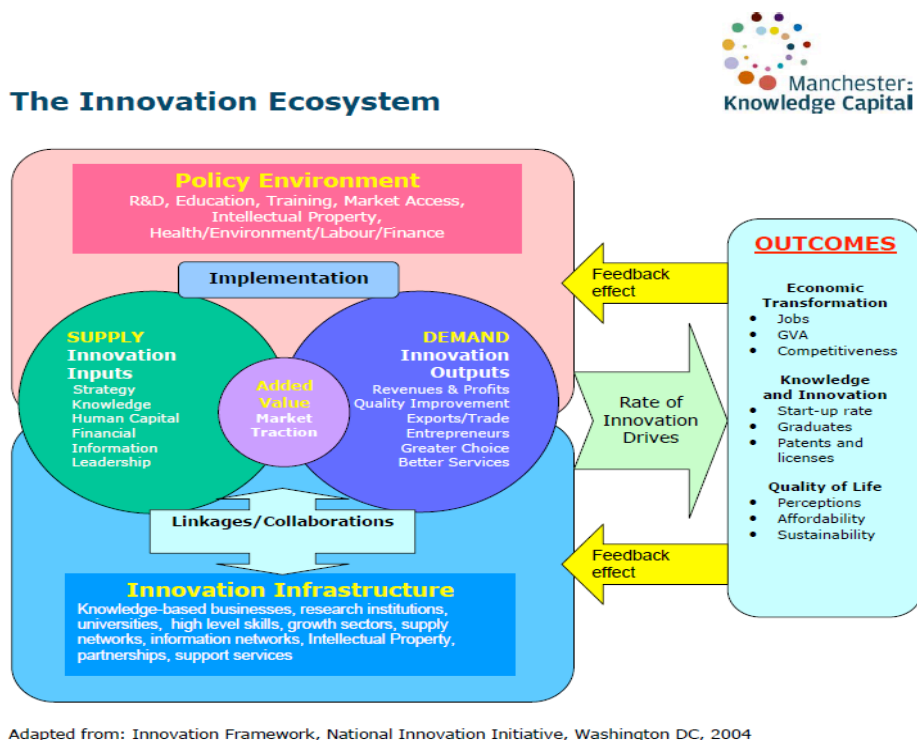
Manchester: Knowledge Capital

The Innovation Ecosystem

Policy Environment
R&D, Education, Training, Market Access, Intellectual Property, Health/Environment/Labour/Finance

Implementation

SUPPLY
Innovation Inputs
Strategy
Knowledge
Human Capital
Financial
Information
Leadership

Added Value
Market Traction

DEMAND
Innovation Outputs
Revenues & Profits
Quality Improvement
Exports/Trade
Entrepreneurs
Greater Choice
Better Services

Linkages/Collaborations

Innovation Infrastructure
Knowledge-based businesses, research institutions, universities, high level skills, growth sectors, supply networks, information networks, Intellectual Property, partnerships, support services

Feedback effect

Rate of Innovation Drives

Feedback effect

OUTCOMES

Economic Transformation
• Jobs
• GVA
• Competitiveness

Knowledge and Innovation
• Start-up rate
• Graduates
• Patents and licenses

Quality of Life
• Perceptions
• Affordability
• Sustainability

Adapted from: Innovation Framework, National Innovation Initiative, Washington DC, 2004